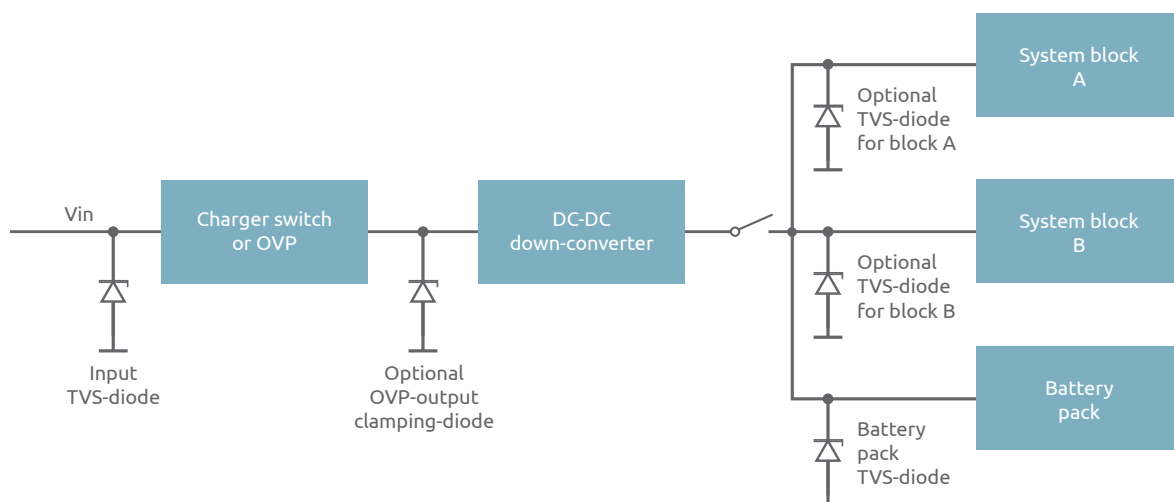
Vin

Charger switch or OVP

DC-DC down-converter

System block A

Optional TVS-diode for block A

System block B

Optional TVS-diode for block B

Battery pack

Input TVS-diode

Optional OVP-output clamping-diode

Battery pack TVS-diode